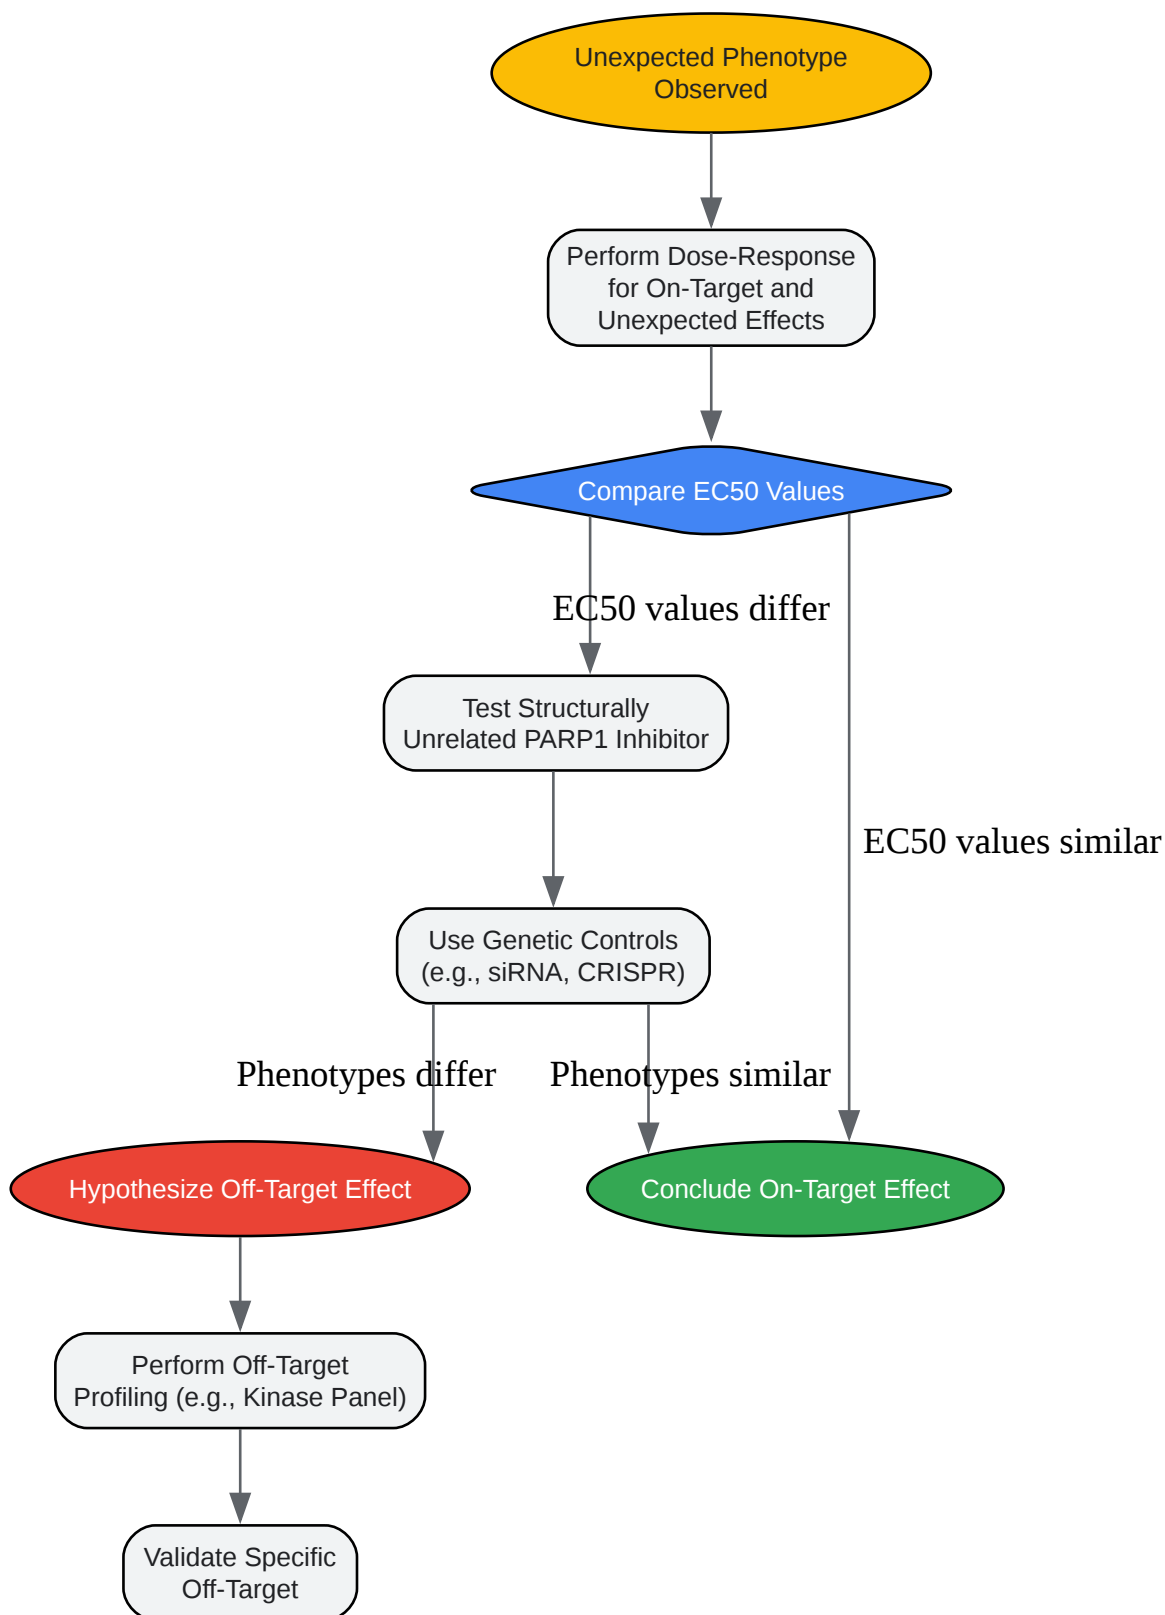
Unexpected Phenotype Observed

Perform Dose-Response for On-Target and Unexpected Effects

Compare EC50 Values

EC50 values differ

EC50 values similar

Test Structurally Unrelated PARP1 Inhibitor

Use Genetic Controls (e.g., siRNA, CRISPR)

Phenotypes differ

Phenotypes similar

Hypothesize Off-Target Effect

Conclude On-Target Effect

Perform Off-Target Profiling (e.g., Kinase Panel)

Validate Specific Off-Target